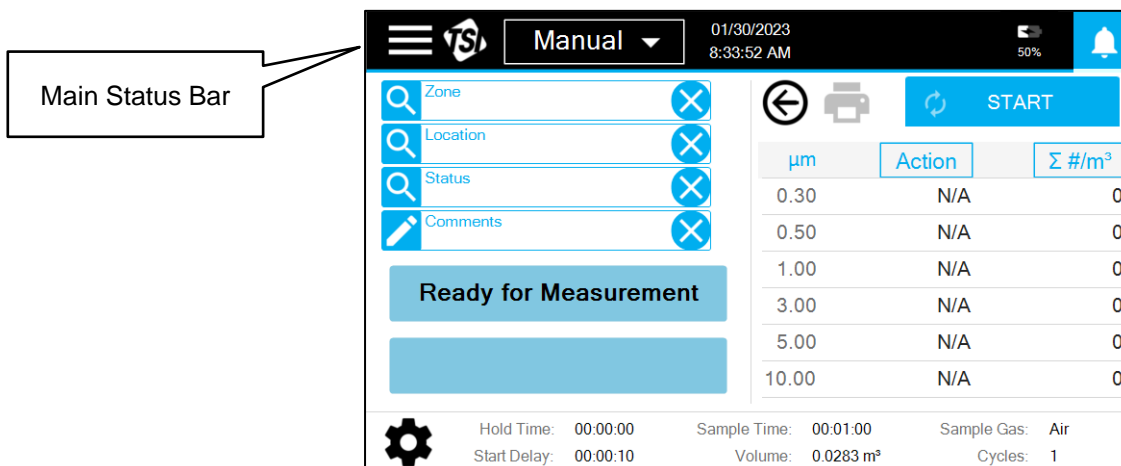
Main Status Bar

TSI

Manual

01/30/2023
8:33:52 AM

50%

Zone
Location
Status
Comments

Ready for Measurement

START

| µm | Action | Σ #/m³ |
|---|---|---|
| 0.30 | N/A | 0 |
| 0.50 | N/A | 0 |
| 1.00 | N/A | 0 |
| 3.00 | N/A | 0 |
| 5.00 | N/A | 0 |
| 10.00 | N/A | 0 |

Hold Time: 00:00:00
Start Delay: 00:00:10
Sample Time: 00:01:00
Volume: 0.0283 m³
Sample Gas: Air
Cycles: 1